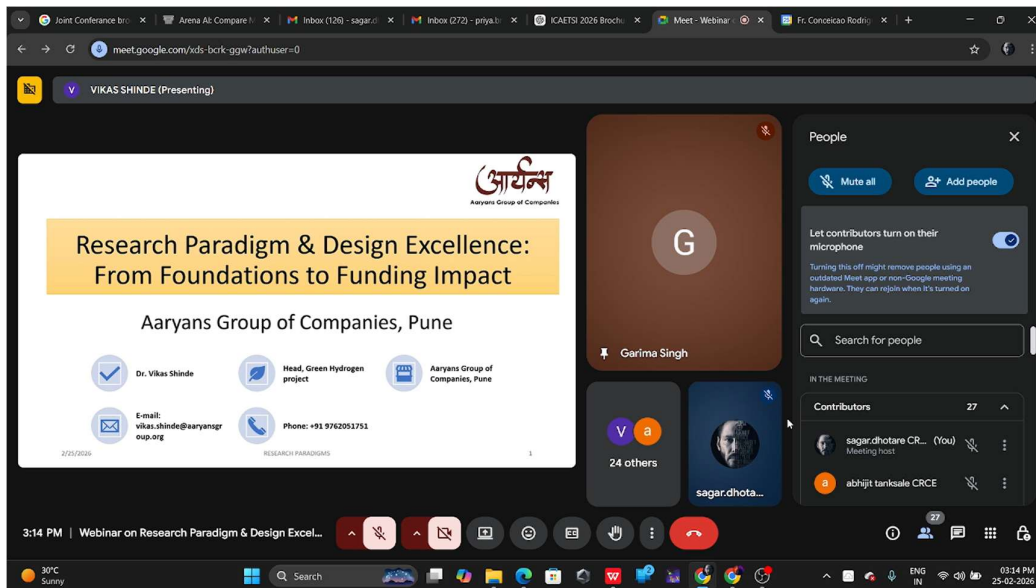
Joint Conferance bro ×
Arena AI: Compare M ×
Inbox (126) - sagar.d ×
Inbox (272) - priya.b ×
ICAETSI 2026 Brochu ×
Meet - Webinar ×
Fr. Conceicao Rodrig ×
+

meet.google.com/xds-bcrk-ggw?authuser=0

V VIKAS SHINDE (Presenting)

आर्यन्स
Aaryans Group of Companies

Research Paradigm & Design Excellence: From Foundations to Funding Impact

Aaryans Group of Companies, Pune

Dr. Vikas Shinde
Head, Green Hydrogen project
Aaryans Group of Companies, Pune
E-mail: vikas.shinde@aaryansgroup.org
Phone: +91 9762051751

2/25/2026 RESEARCH PARADIGMS 1

G
Garima Singh

V a
24 others

sagar.dhota...

People

Mute all
Add people

Let contributors turn on their microphone

Turning this off might remove people using an outdated Meet app or non-Google meeting hardware. They can rejoin when it's turned on again.

Search for people

IN THE MEETING

Contributors 27

sagar.dhotare CR... (You)
Meeting host

a abhijit tanksale CRCE

3:14 PM | Webinar on Research Paradigm & Design Excel...

27

30°C
Sunny

Search

ENG IN
03:14 PM
25-02-2026